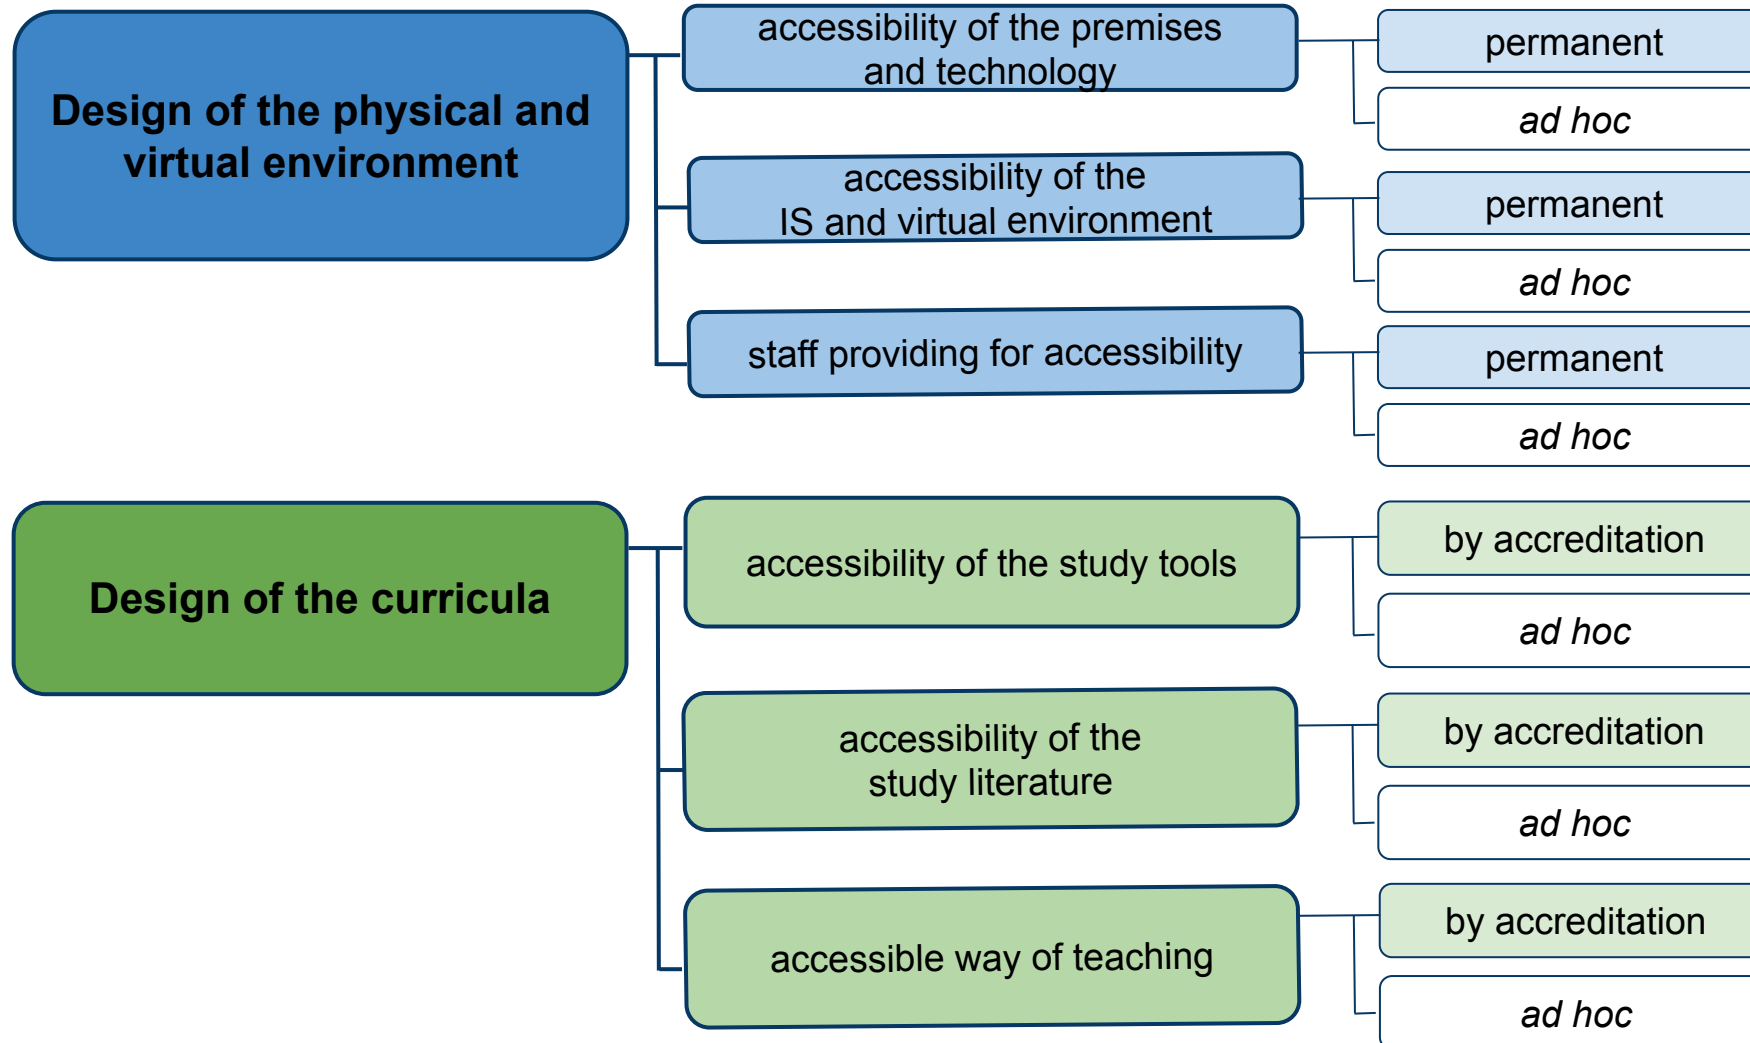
Design of the physical and virtual environment

accessibility of the premises and technology

permanent

*ad hoc*

accessibility of the IS and virtual environment

permanent

*ad hoc*

staff providing for accessibility

permanent

*ad hoc*

Design of the curricula

accessibility of the study tools

by accreditation

*ad hoc*

accessibility of the study literature

by accreditation

*ad hoc*

accessible way of teaching

by accreditation

*ad hoc*